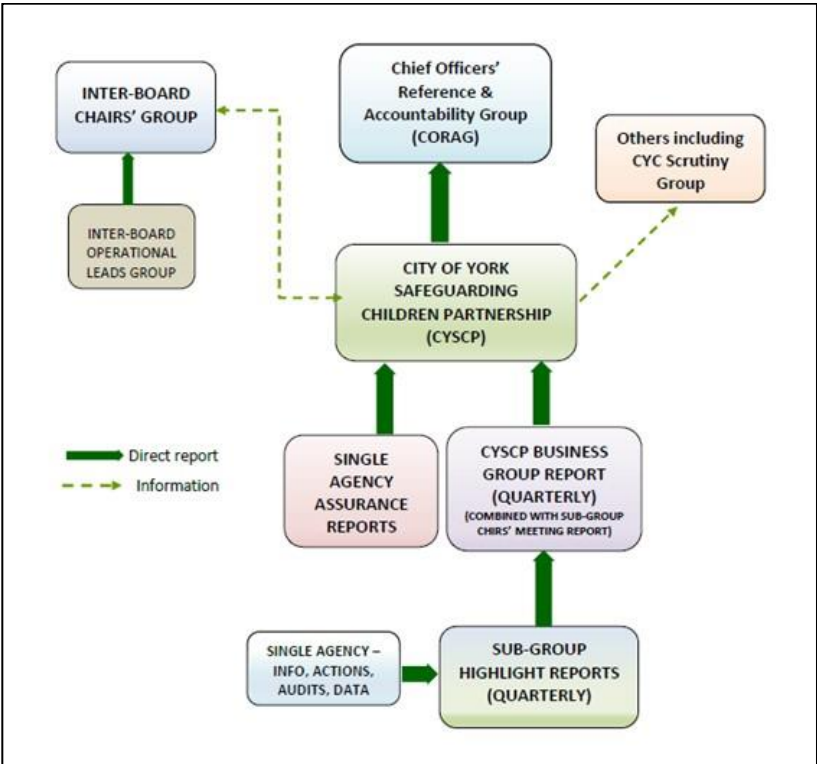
INTER-BOARD CHAIRS' GROUP

Chief Officers' Reference & Accountability Group (CORAG)

Others including CYC Scrutiny Group

INTER-BOARD OPERATIONAL LEADS GROUP

CITY OF YORK SAFEGUARDING CHILDREN PARTNERSHIP (CYSCP)

Direct report

Information

SINGLE AGENCY ASSURANCE REPORTS

CYSCP BUSINESS GROUP REPORT (QUARTERLY) (COMBINED WITH SUB-GROUP CHIRS' MEETING REPORT)

SINGLE AGENCY – INFO, ACTIONS, AUDITS, DATA

SUB-GROUP HIGHLIGHT REPORTS (QUARTERLY)